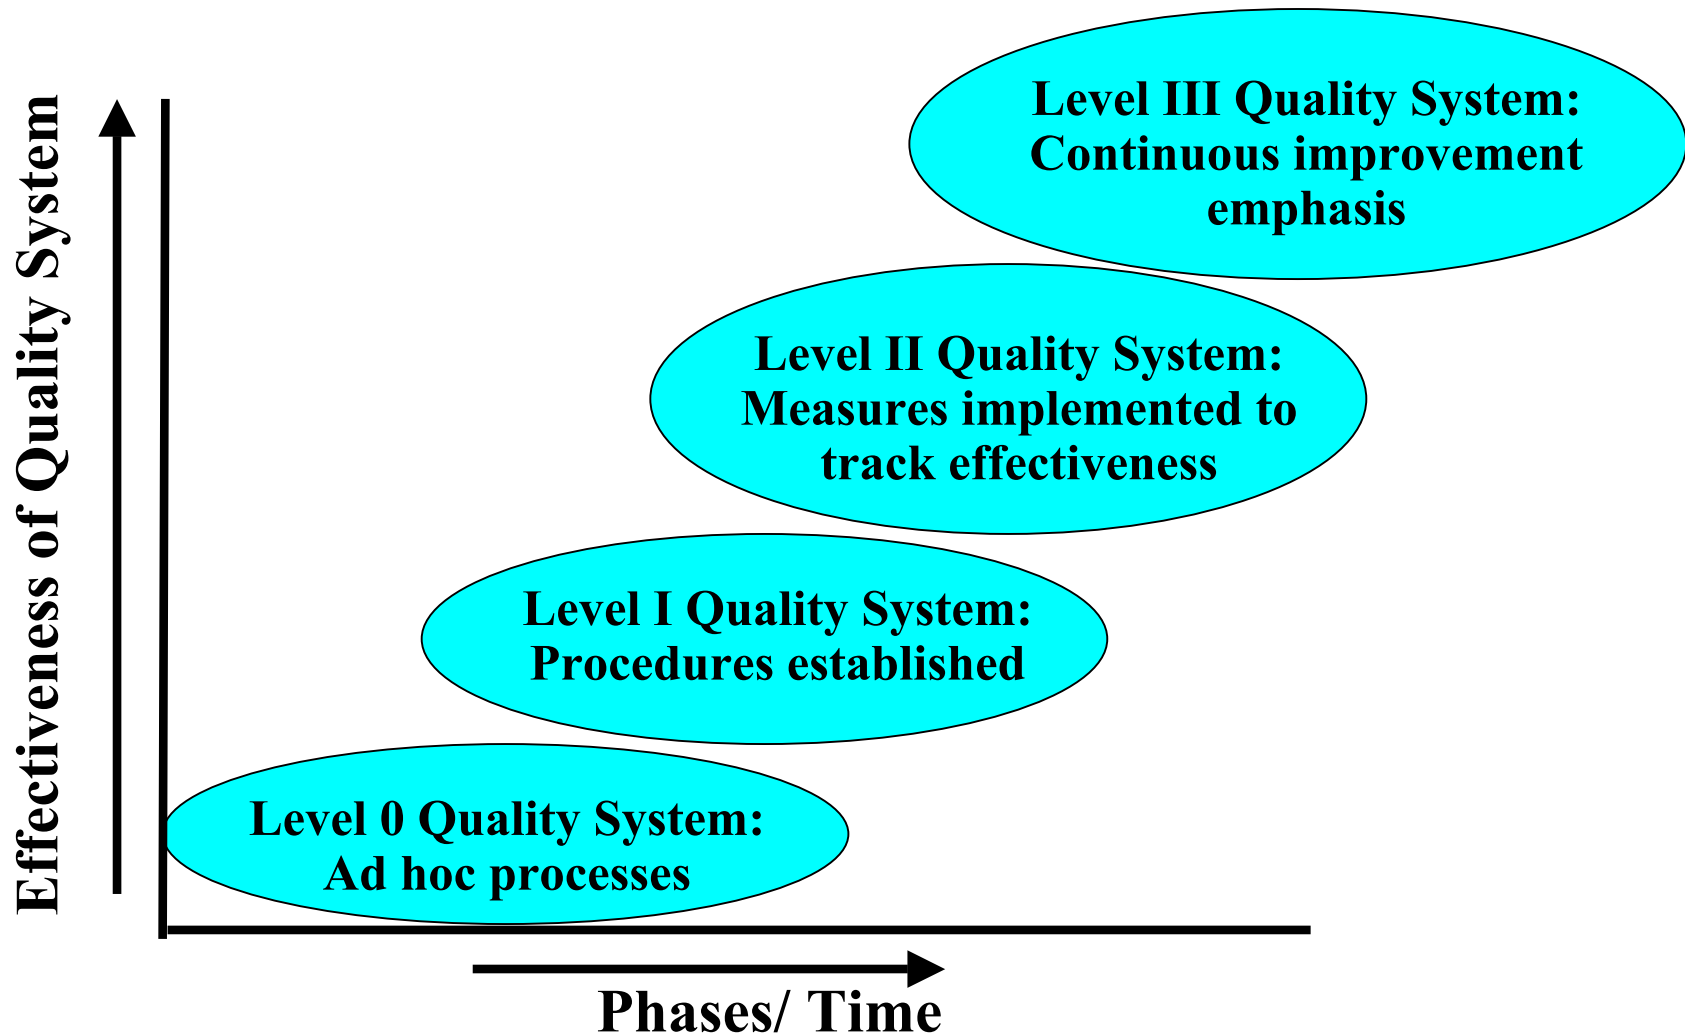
Effectiveness of Quality System

Level III Quality System: Continuous improvement emphasis

Level II Quality System: Measures implemented to track effectiveness

Level I Quality System: Procedures established

Level 0 Quality System: Ad hoc processes

Phases/ Time